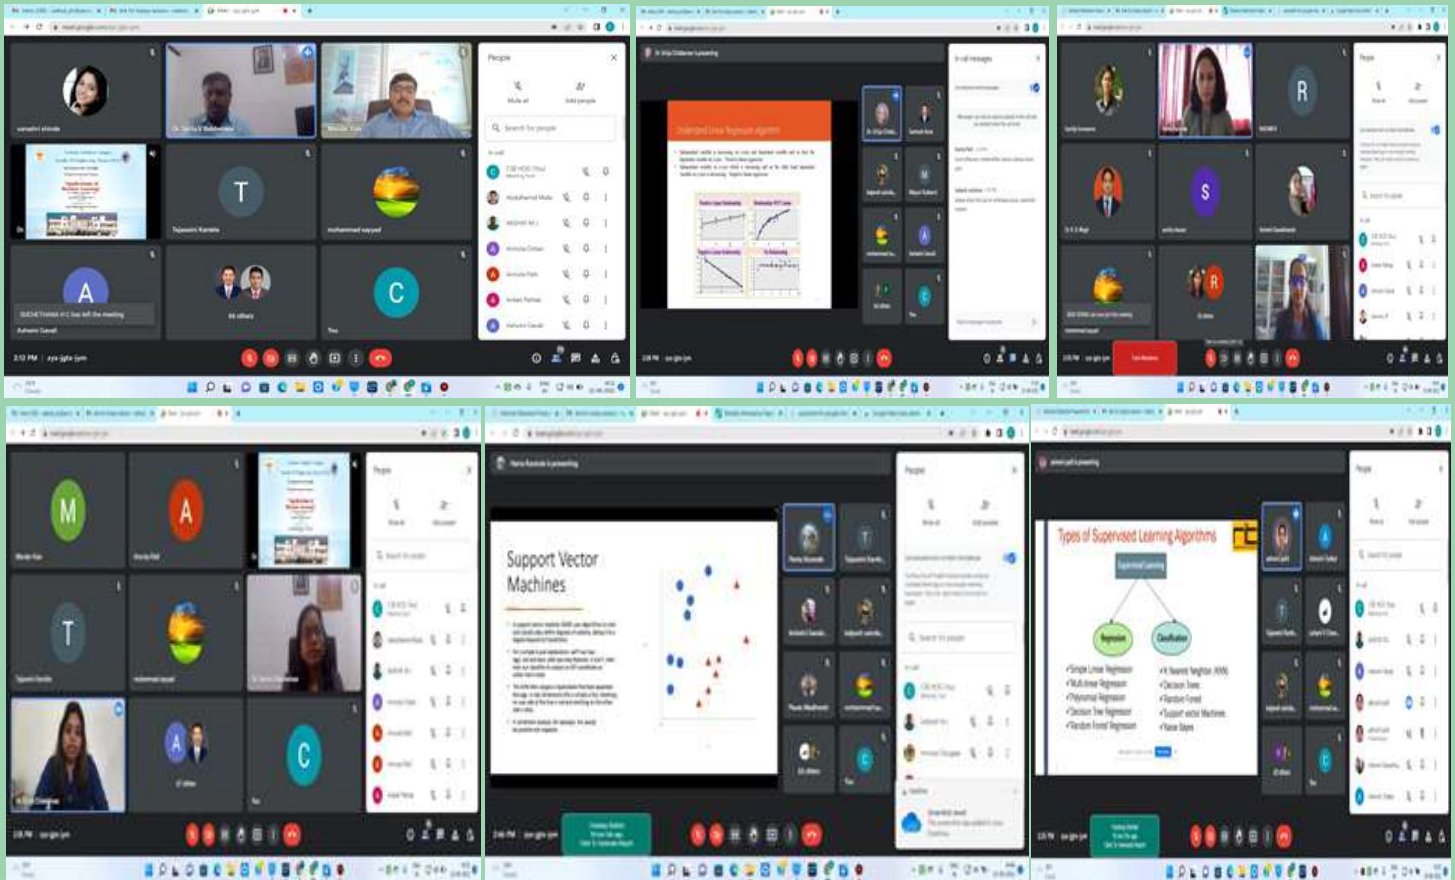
People

T

A

C

mohammed sayyad

Tejaswini Kamble

Dr. Sarita V. Balshetwar

Search for people

Understand Linear Regression algorithm

R

S

M

A

T

C

Support Vector Machines

Types of Supervised Learning Algorithms

Supervised Learning

Regression

Classification

•Simple Linear Regression
•Multi-linear Regression
•Polynomial Regression
•Decision Tree Regression
•Random Forest Regression

•K-Nearest Neighbor (KNN)
•Decision Trees
•Random Forest
•Support vector Machines
•Naive Bayes